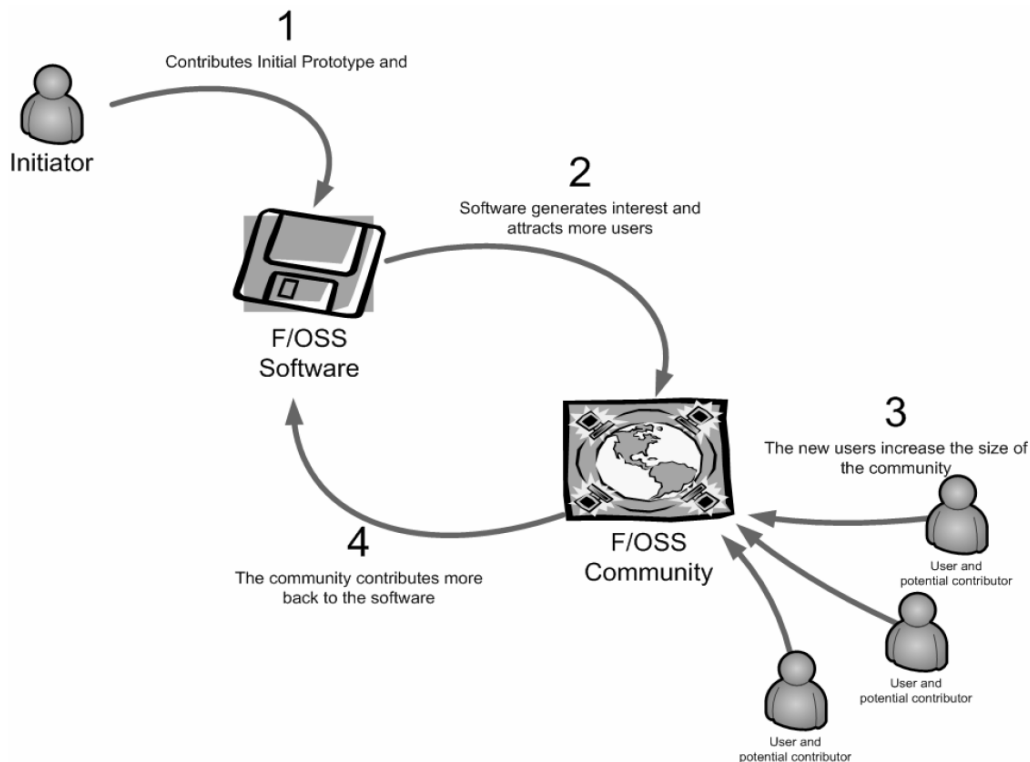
1

Contributes Initial Prototype and

Initiator

2

Software generates interest and attracts more users

F/OSS Software

3

The new users increase the size of the community

4

The community contributes more back to the software

F/OSS Community

User and potential contributor

User and potential contributor

User and potential contributor